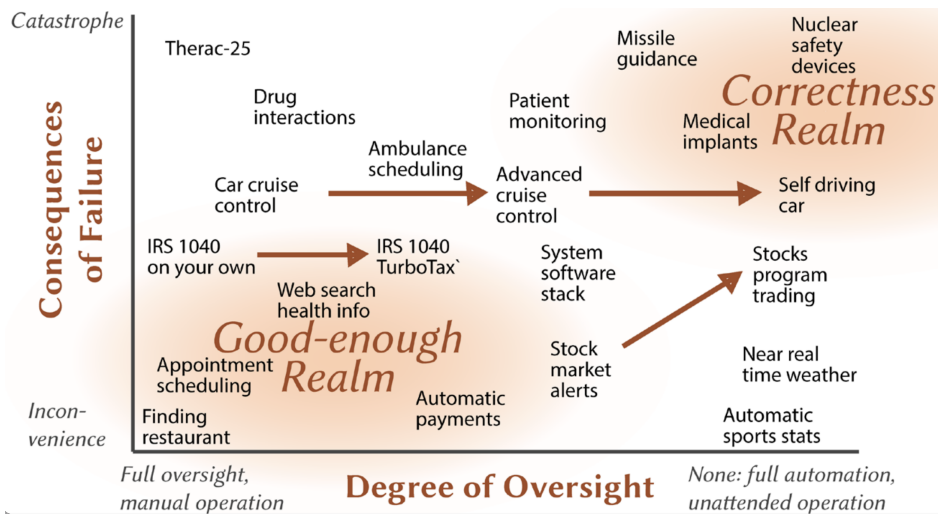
Catastrophe

Therac-25

Drug interactions

Missile guidance

Nuclear safety devices

Correctness Realm

Patient monitoring

Medical implants

Ambulance scheduling

Car cruise control

Advanced cruise control

Self driving car

Consequences of Failure

IRS 1040 on your own

IRS 1040 TurboTax`

System software stack

Stocks program trading

Web search health info

Good-enough Realm

Appointment scheduling

Stock market alerts

Near real time weather

Automatic payments

Incon-venience

Finding restaurant

Automatic sports stats

Full oversight, manual operation

Degree of Oversight

None: full automation, unattended operation